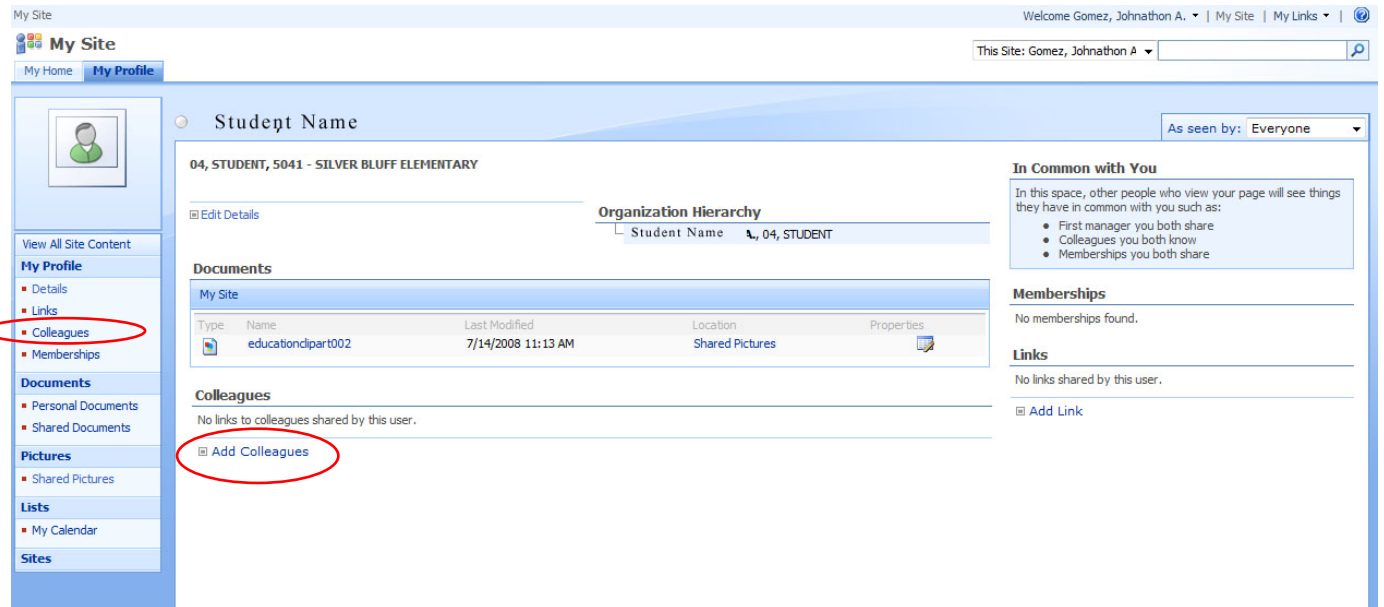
My Site

Welcome Gomez, Johnathon A. ▾ | My Site | My Links ▾ |

My Site

This Site: Gomez, Johnathon A

My Home
My Profile

Student Name

As seen by: Everyone

View All Site Content
My Profile
Details
Links
Colleagues
Memberships
Documents
Personal Documents
Shared Documents
Pictures
Shared Pictures
Lists
My Calendar
Sites

04, STUDENT, 5041 - SILVER BLUFF ELEMENTARY

Edit Details

Organization Hierarchy
Student Name 04, STUDENT

Documents

My Site

| Type | Name | Last Modified | Location | Properties |
|---|---|---|---|---|
| | educationclipart002 | 7/14/2008 11:13 AM | Shared Pictures | |

Colleagues
No links to colleagues shared by this user.

Add Colleagues

In Common with You
In this space, other people who view your page will see things they have in common with you such as:
- First manager you both share
- Colleagues you both know
- Memberships you both share

Memberships
No memberships found.

Links
No links shared by this user.

Add Link